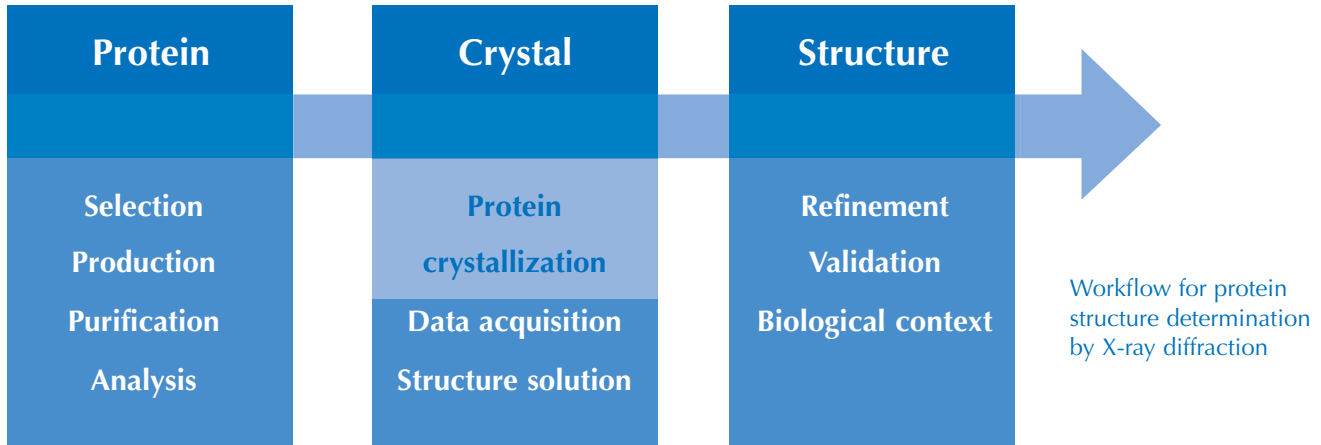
Protein

Selection
Production
Purification
Analysis

Crystal

Protein crystallization
Data acquisition
Structure solution

Structure

Refinement
Validation
Biological context

Workflow for protein structure determination by X-ray diffraction